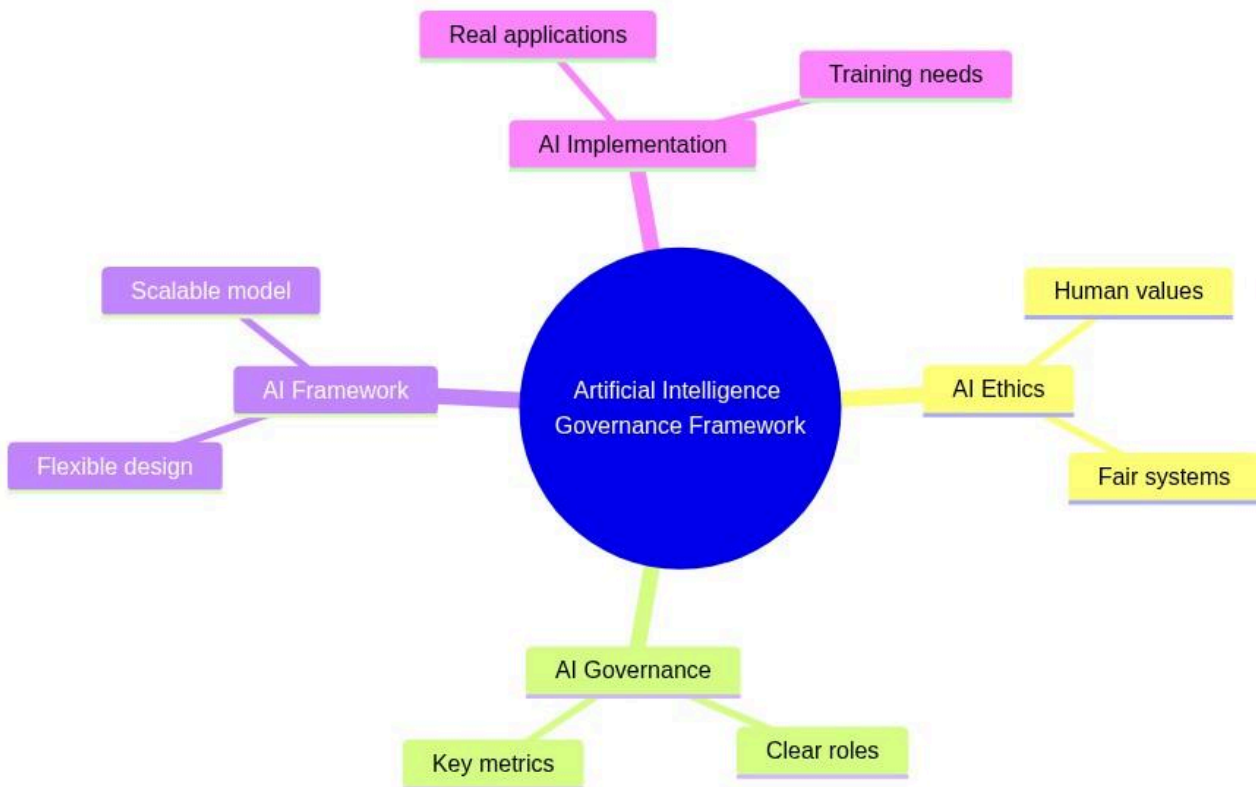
Real applications

Training needs

AI Implementation

Scalable model

AI Framework

Flexible design

Artificial Intelligence Governance Framework

Human values

AI Ethics

Fair systems

AI Governance

Key metrics

Clear roles